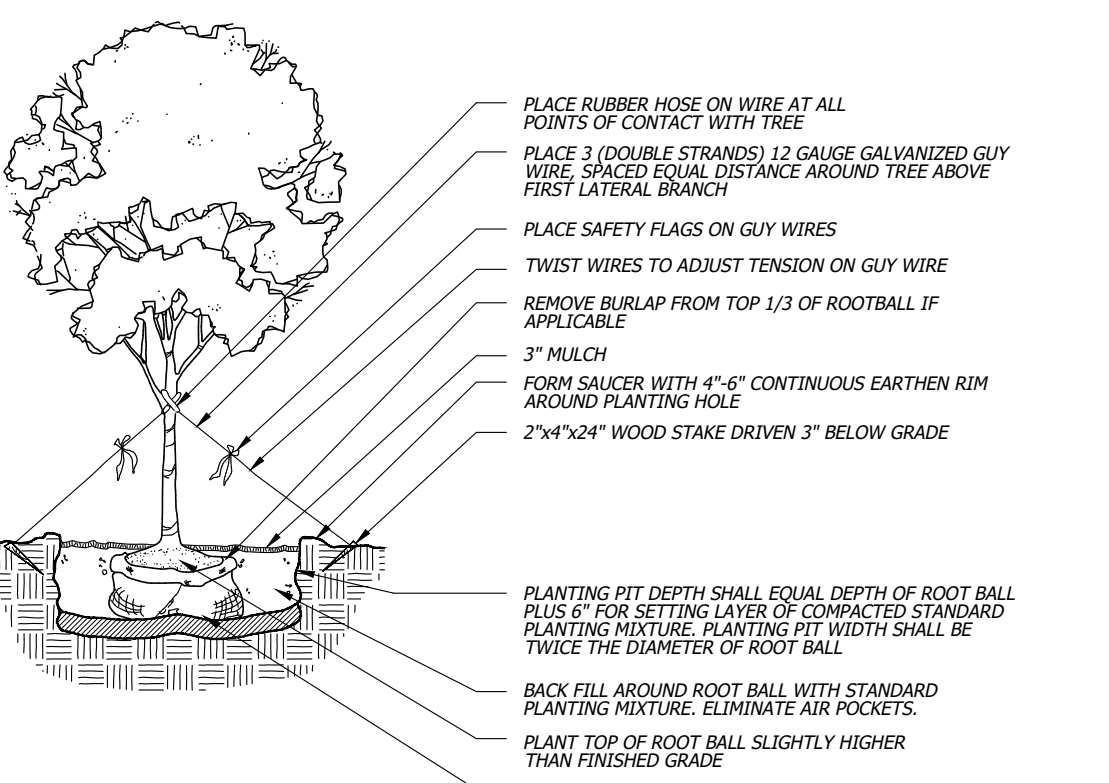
PLACE RUBBER HOSE ON WIRE AT ALL POINTS OF CONTACT WITH TREE

PLACE 3 (DOUBLE STRANDS) 12 GAUGE GALVANIZED GUY WIRE, SPACED EQUAL DISTANCE AROUND TREE ABOVE FIRST LATERAL BRANCH

PLACE SAFETY FLAGS ON GUY WIRES

TWIST WIRES TO ADJUST TENSION ON GUY WIRE

REMOVE BURLAP FROM TOP 1/3 OF ROOTBALL IF APPLICABLE

3" MULCH

FORM SAUCER WITH 4"-6" CONTINUOUS EARTHEN RIM AROUND PLANTING HOLE

2"x4"x24" WOOD STAKE DRIVEN 3" BELOW GRADE

PLANTING PIT DEPTH SHALL EQUAL DEPTH OF ROOT BALL PLUS 6" FOR SETTING LAYER OF COMPACTED STANDARD PLANTING MIXTURE. PLANTING PIT WIDTH SHALL BE TWICE THE DIAMETER OF ROOT BALL

BACK FILL AROUND ROOT BALL WITH STANDARD PLANTING MIXTURE. ELIMINATE AIR POCKETS.

PLANT TOP OF ROOT BALL SLIGHTLY HIGHER THAN FINISHED GRADE